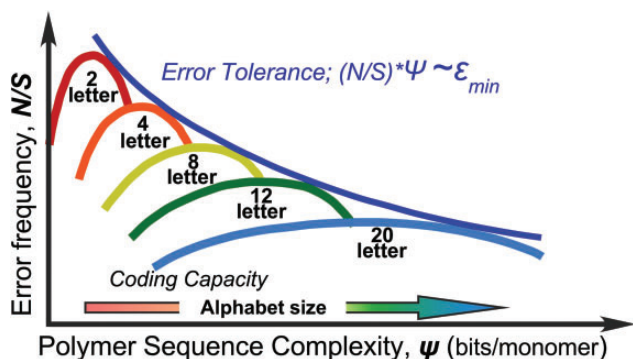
Error Tolerance; (N/S)*$\Psi \sim \varepsilon_{min}$

2 letter

4 letter

8 letter

12 letter

20 letter

Coding Capacity

Alphabet size

Error frequency, N/S

Polymer Sequence Complexity, $\psi$ (bits/monomer)